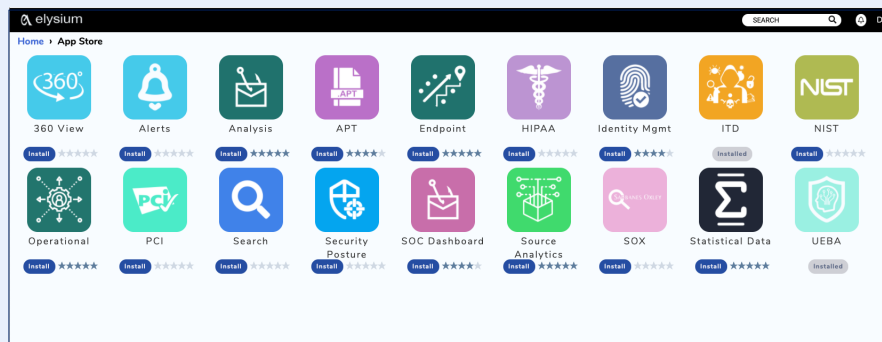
elysium SEARCH D

Home › App Store

360°
360 View
Install

Alerts
Install

Analysis
Install

APT
APT
Install

Endpoint
Install

HIPAA
Install

Identity Mgmt
Install

ITD
Installed

NIST
NIST
Install

Operational
Install

PCI
PCI
Install

Search
Install

Security Posture
Install

SOC Dashboard
Install

Source Analytics
Install

SOX
Install

Statistical Data
Install

UEBA
Installed